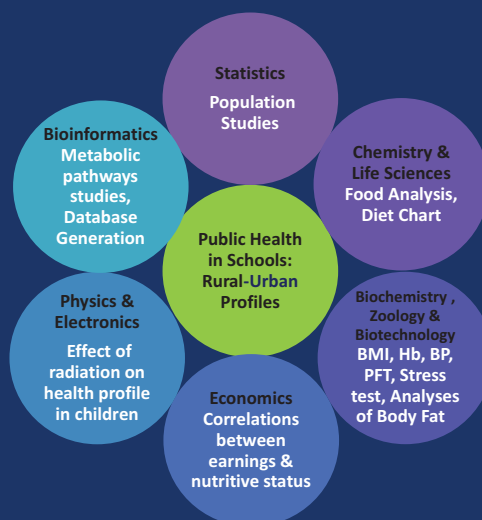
Statistics
Population Studies

Bioinformatics
Metabolic pathways studies, Database Generation

Chemistry & Life Sciences
Food Analysis, Diet Chart

Public Health in Schools: Rural-Urban Profiles

Physics & Electronics
Effect of radiation on health profile in children

Biochemistry , Zoology & Biotechnology
BMI, Hb, BP, PFT, Stress test, Analyses of Body Fat

Economics
Correlations between earnings & nutritive status